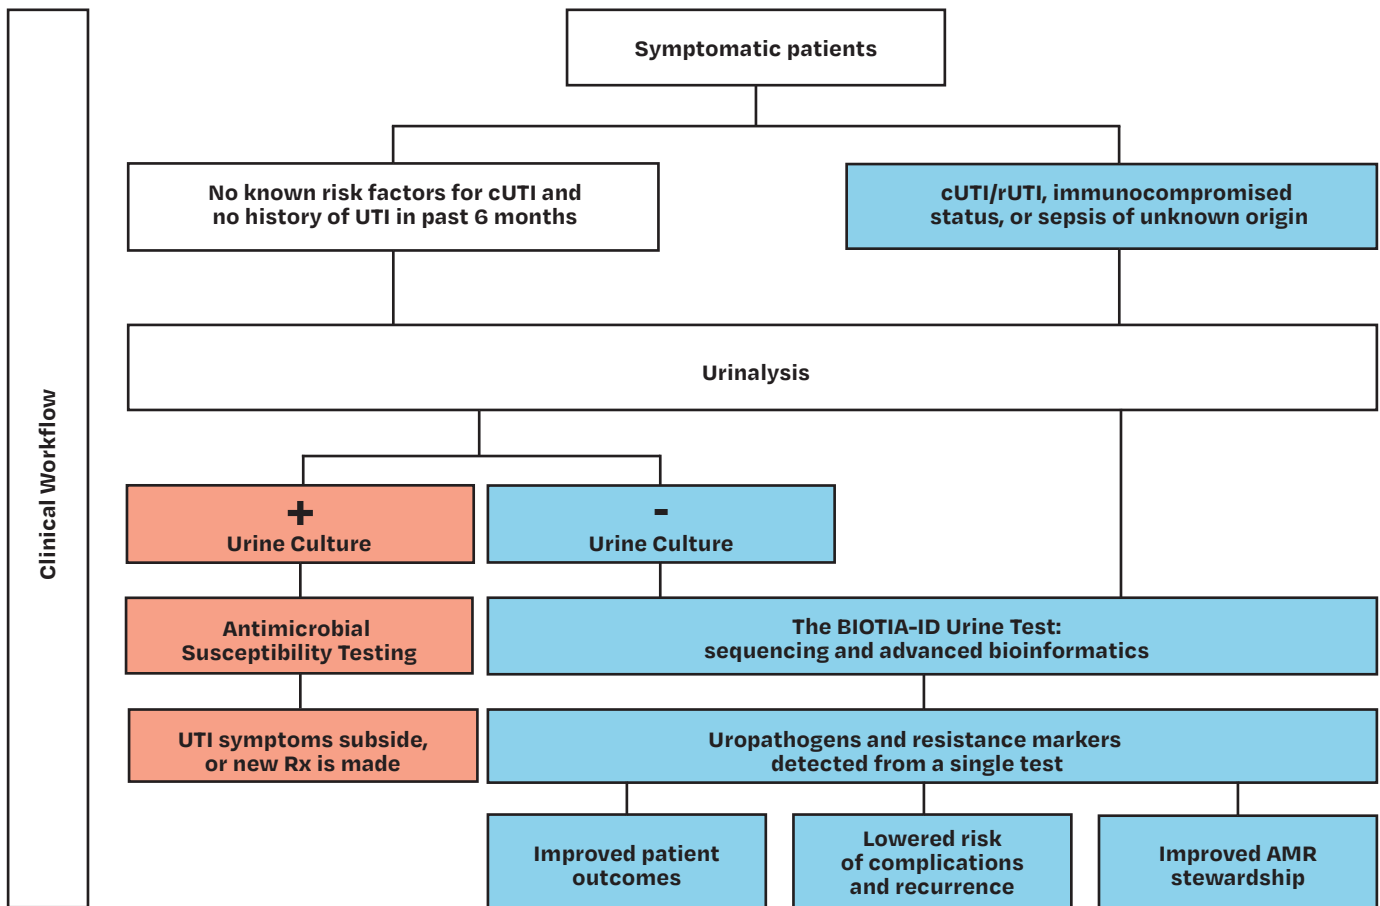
Clinical Workflow

Symptomatic patients

No known risk factors for cUTI and no history of UTI in past 6 months

cUTI/rUTI, immunocompromised status, or sepsis of unknown origin

Urinalysis

+
Urine Culture

-
Urine Culture

Antimicrobial Susceptibility Testing

The BIOTIA-ID Urine Test: sequencing and advanced bioinformatics

UTI symptoms subside, or new Rx is made

Uropathogens and resistance markers detected from a single test

Improved patient outcomes

Lowered risk of complications and recurrence

Improved AMR stewardship